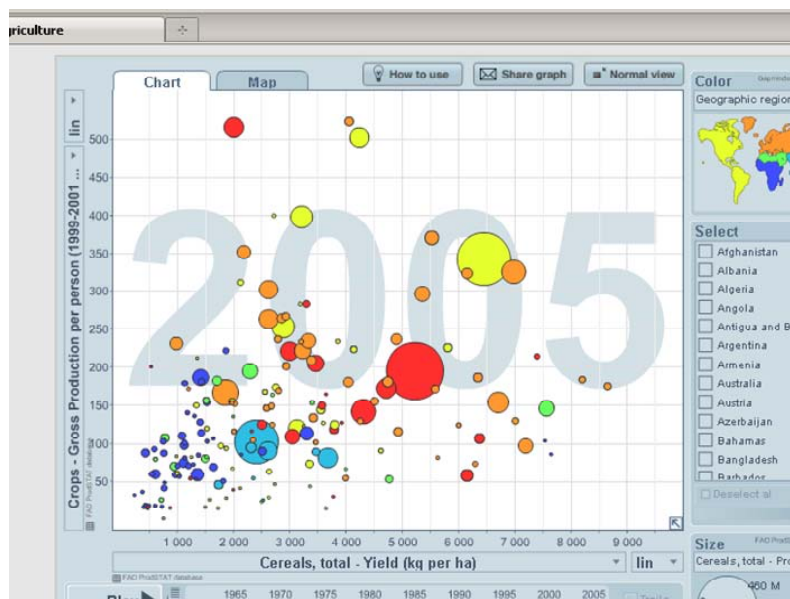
griculture

Chart
Map
How to use
Share graph
Normal view

Color
Geographic region

Select
Afghanistan
Albania
Algeria
Angola
Antigua and B
Argentina
Armenia
Australia
Austria
Azerbaijan
Bahamas
Bangladesh
Barbados
Deselect al

Size
Cereals, total - Pro
460 M

lin
lin

Crops - Gross Production per person (1999-2001 ...

2005

500
450
400
350
300
250
200
150
100
50

1 000
2 000
3 000
4 000
5 000
6 000
7 000
8 000
9 000

Cereals, total - Yield (kg per ha)

FAO ProdSTAT database

Play
1965
1970
1975
1980
1985
1990
1995
2000
2005